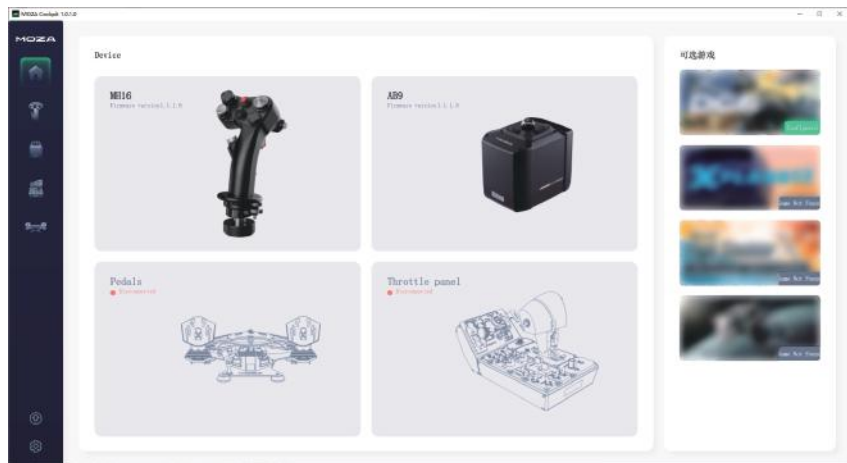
MOZA Cockpit 1.0.1.0

MOZA

Device

MH16
Firmware version1.1.1.0

AB9
Firmware version1.1.1.0

Pedals
Disconnected

Throttle panel
Disconnected

可选游戏

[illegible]

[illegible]

Game Not Found

Game Not Found

Game Not Found